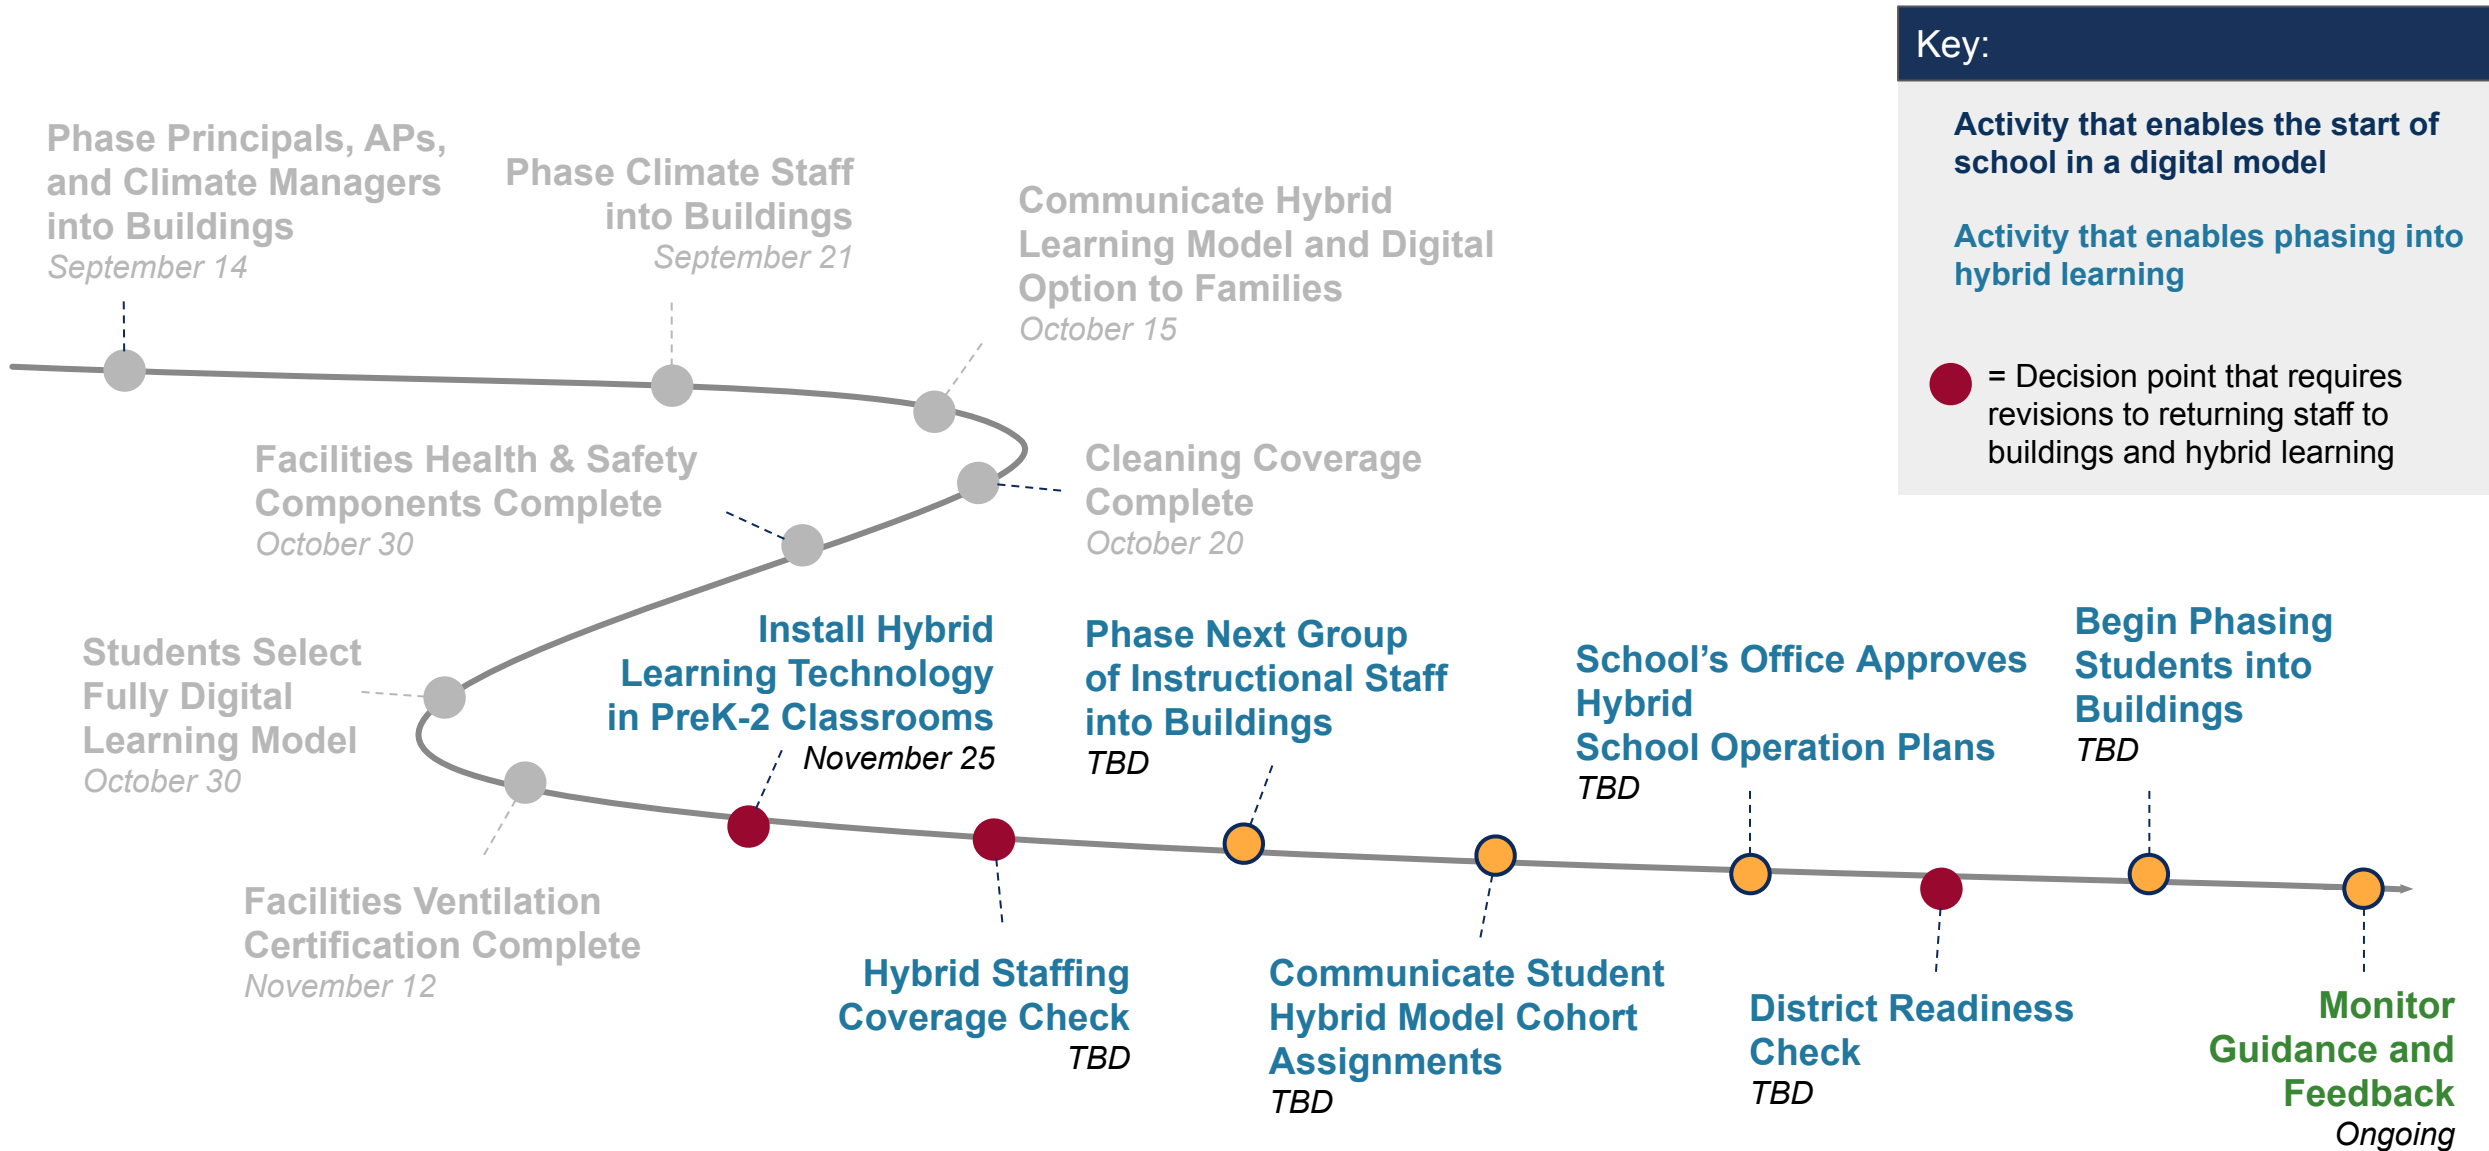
Key:

Activity that enables the start of school in a digital model

Activity that enables phasing into hybrid learning

= Decision point that requires revisions to returning staff to buildings and hybrid learning

Phase Principals, APs, and Climate Managers into Buildings
September 14

Phase Climate Staff into Buildings
September 21

Communicate Hybrid Learning Model and Digital Option to Families
October 15

Facilities Health & Safety Components Complete
October 30

Cleaning Coverage Complete
October 20

Students Select Fully Digital Learning Model
October 30

Install Hybrid Learning Technology in PreK-2 Classrooms
November 25

Phase Next Group of Instructional Staff into Buildings
TBD

School's Office Approves Hybrid School Operation Plans
TBD

Begin Phasing Students into Buildings
TBD

Facilities Ventilation Certification Complete
November 12

Hybrid Staffing Coverage Check
TBD

Communicate Student Hybrid Model Cohort Assignments
TBD

District Readiness Check
TBD

Monitor Guidance and Feedback
Ongoing